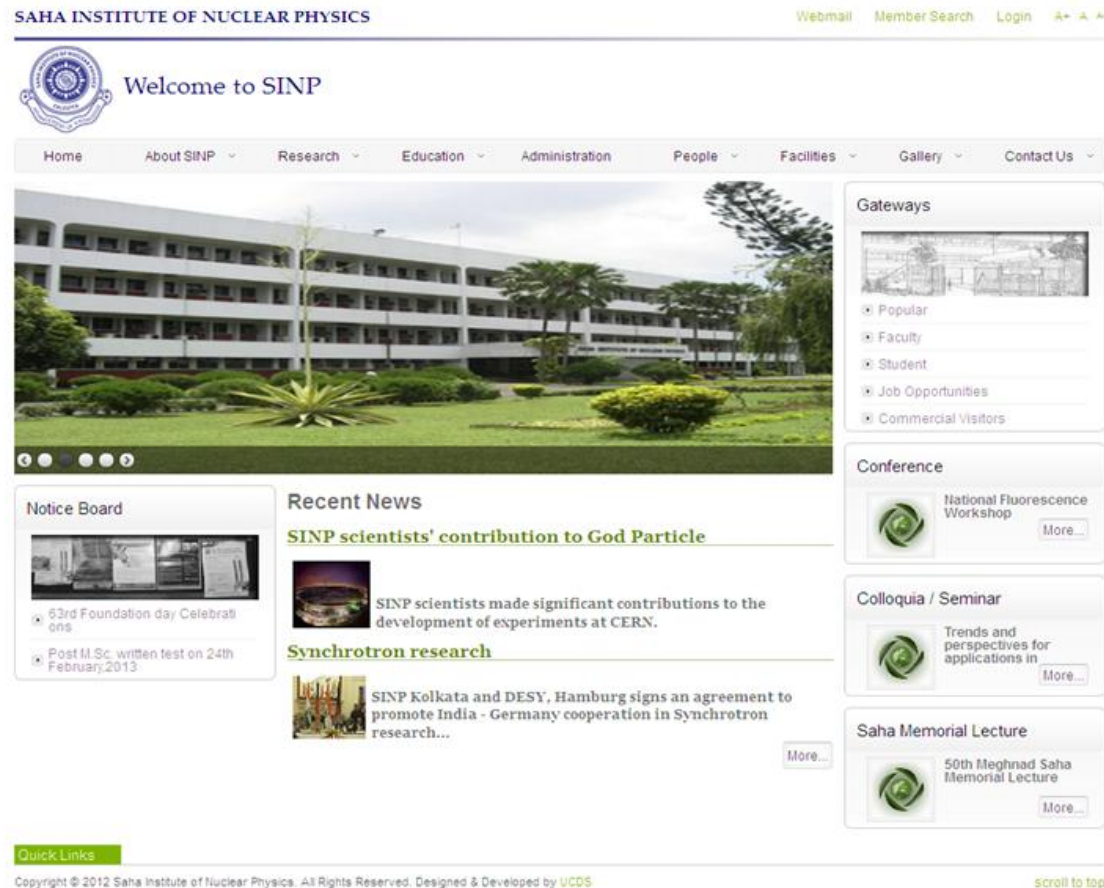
SAHA INSTITUTE OF NUCLEAR PHYSICS

Webmail Member Search Login A+ A A-

Welcome to SINP

Home About SINP Research Education Administration People Facilities Gallery Contact Us

Gateways

Popular
Faculty
Student
Job Opportunities
Commercial Visitors

Conference

National Fluorescence Workshop
More...

Colloquia / Seminar

Trends and perspectives for applications in
More...

Saha Memorial Lecture

50th Meghnad Saha Memorial Lecture
More...

Notice Board

63rd Foundation day Celebrations
Post M.Sc. written test on 24th February,2013

Recent News

SINP scientists' contribution to God Particle

SINP scientists made significant contributions to the development of experiments at CERN.

Synchrotron research

SINP Kolkata and DESY, Hamburg signs an agreement to promote India - Germany cooperation in Synchrotron research...

More...

Quick Links

Copyright © 2012 Saha Institute of Nuclear Physics. All Rights Reserved. Designed & Developed by UCDS

scroll to top